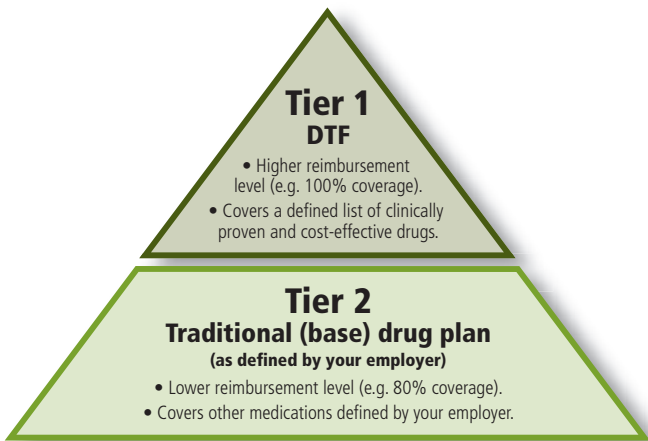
Tier 1
DTF

• Higher reimbursement level (e.g. 100% coverage).
• Covers a defined list of clinically proven and cost-effective drugs.

Tier 2
Traditional (base) drug plan
(as defined by your employer)

• Lower reimbursement level (e.g. 80% coverage).
• Covers other medications defined by your employer.